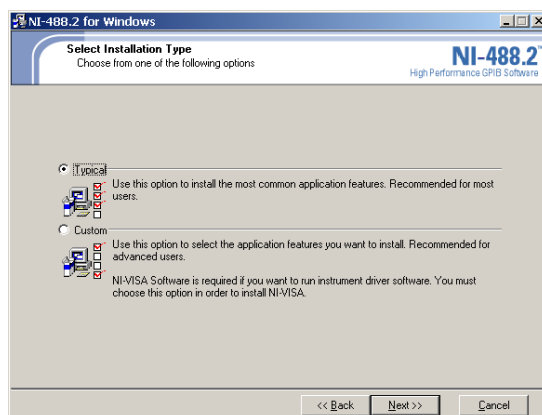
NI-488.2 for Windows

Select Installation Type
Choose from one of the following options

NI-488.2™
High Performance GPIB Software

Typical
Use this option to install the most common application features. Recommended for most users.

Custom
Use this option to select the application features you want to install. Recommended for advanced users.

NI-VISA Software is required if you want to run instrument driver software. You must choose this option in order to install NI-VISA.

<< Back
Next >>
Cancel